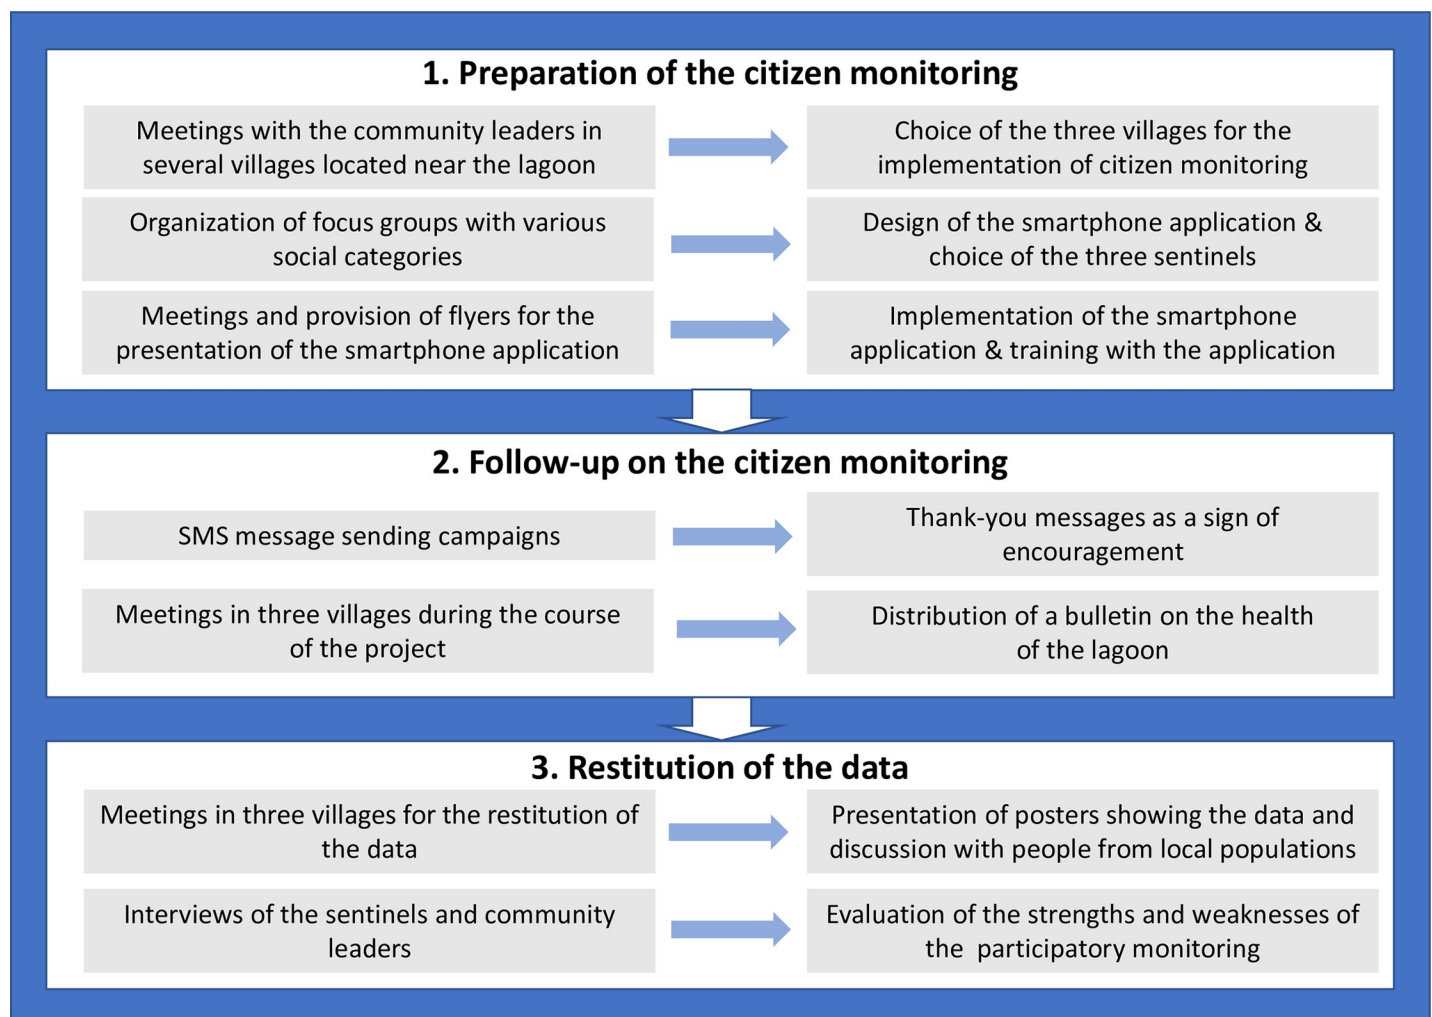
1. Preparation of the citizen monitoring

Meetings with the community leaders in several villages located near the lagoon

Choice of the three villages for the implementation of citizen monitoring

Organization of focus groups with various social categories

Design of the smartphone application & choice of the three sentinels

Meetings and provision of flyers for the presentation of the smartphone application

Implementation of the smartphone application & training with the application

2. Follow-up on the citizen monitoring

SMS message sending campaigns

Thank-you messages as a sign of encouragement

Meetings in three villages during the course of the project

Distribution of a bulletin on the health of the lagoon

3. Restitution of the data

Meetings in three villages for the restitution of the data

Presentation of posters showing the data and discussion with people from local populations

Interviews of the sentinels and community leaders

Evaluation of the strengths and weaknesses of the participatory monitoring